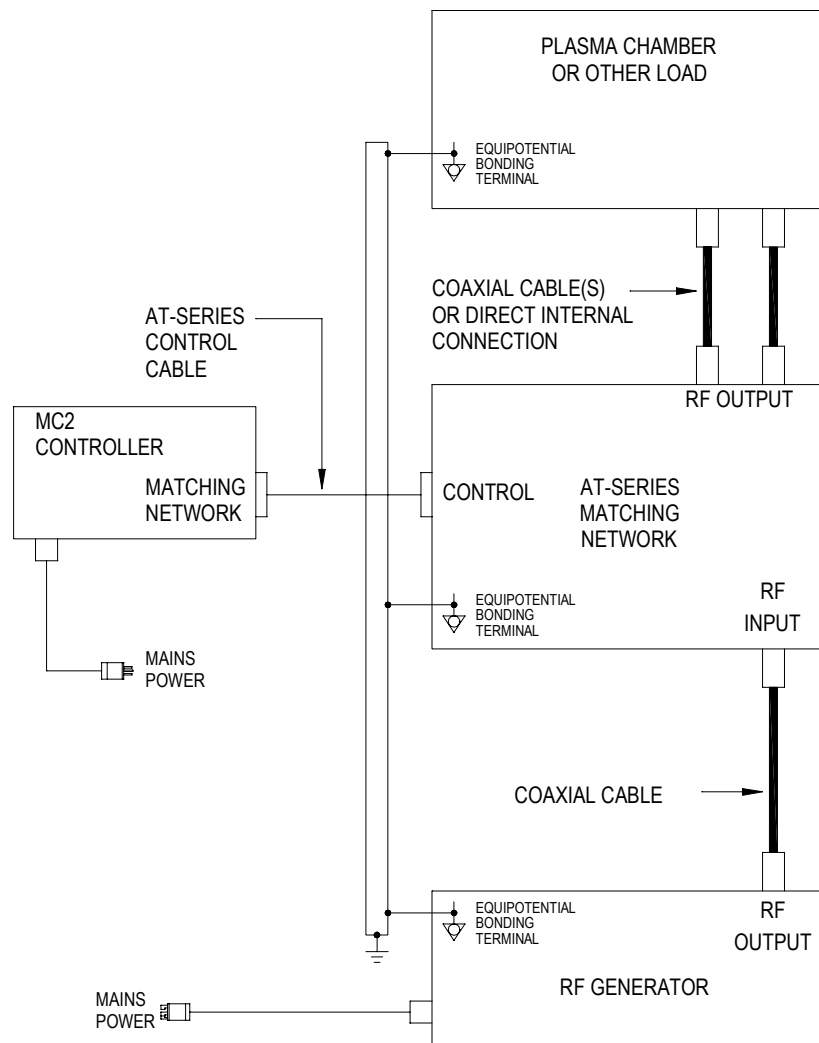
PLASMA CHAMBER
OR OTHER LOAD

EQUIPOTENTIAL
BONDING
TERMINAL

AT-SERIES
CONTROL
CABLE

COAXIAL CABLE(S)
OR DIRECT INTERNAL
CONNECTION

RF OUTPUT

MC2
CONTROLLER

MATCHING
NETWORK

CONTROL

AT-SERIES
MATCHING
NETWORK

EQUIPOTENTIAL
BONDING
TERMINAL

RF
INPUT

MAINS
POWER

COAXIAL CABLE

EQUIPOTENTIAL
BONDING
TERMINAL

RF
OUTPUT

MAINS
POWER

RF GENERATOR